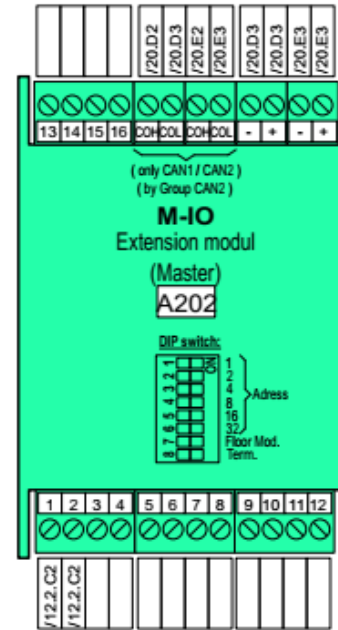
/20.D2
/20.D3
/20.E2
/20.E3
/20.D3
/20.D3
/20.E3
/20.E3

13 14 15 16 COH COL COH COL - + - +

( only CAN1 / CAN2 )
( by Group CAN2 )

M-IO
Extension modul
(Master)
A202

DIP switch:
ON
1 2 3 4 5 6 7 8
1
2
4
8
16
32
Adress
Floor Mod.
Term.

1 2 3 4 5 6 7 8 9 10 11 12

/12.2.C2
/12.2.C2